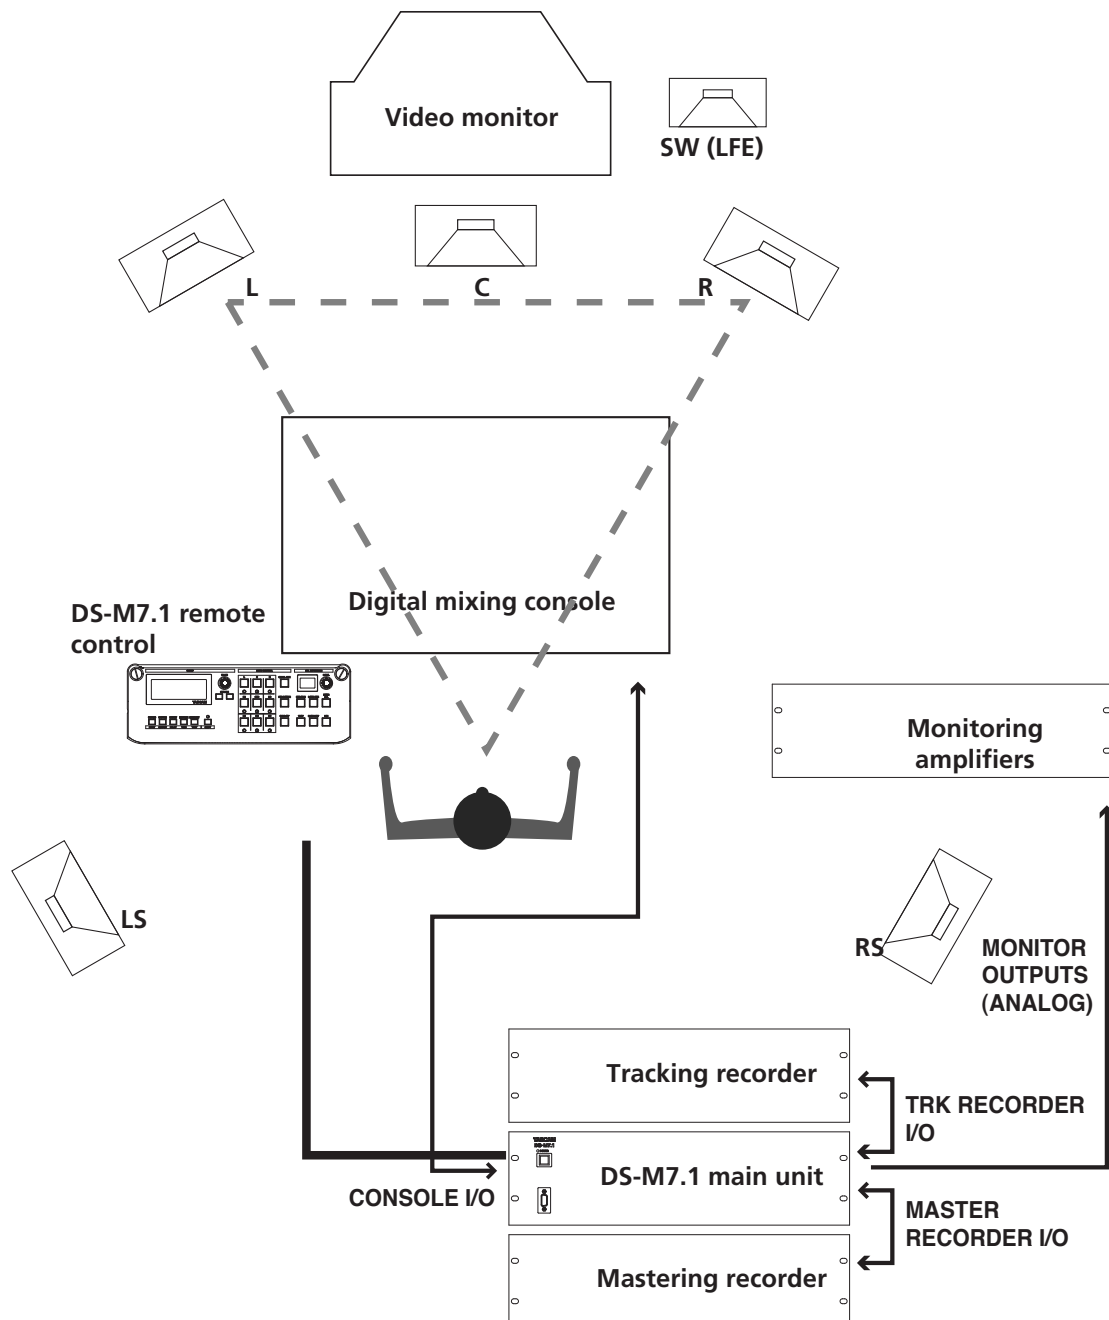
Video monitor

SW (LFE)

L

C

R

DS-M7.1 remote control

Digital mixing console

Monitoring amplifiers

LS

RS

MONITOR OUTPUTS (ANALOG)

Tracking recorder

TRK RECORDER I/O

DS-M7.1 main unit

CONSOLE I/O

MASTER RECORDER I/O

Mastering recorder